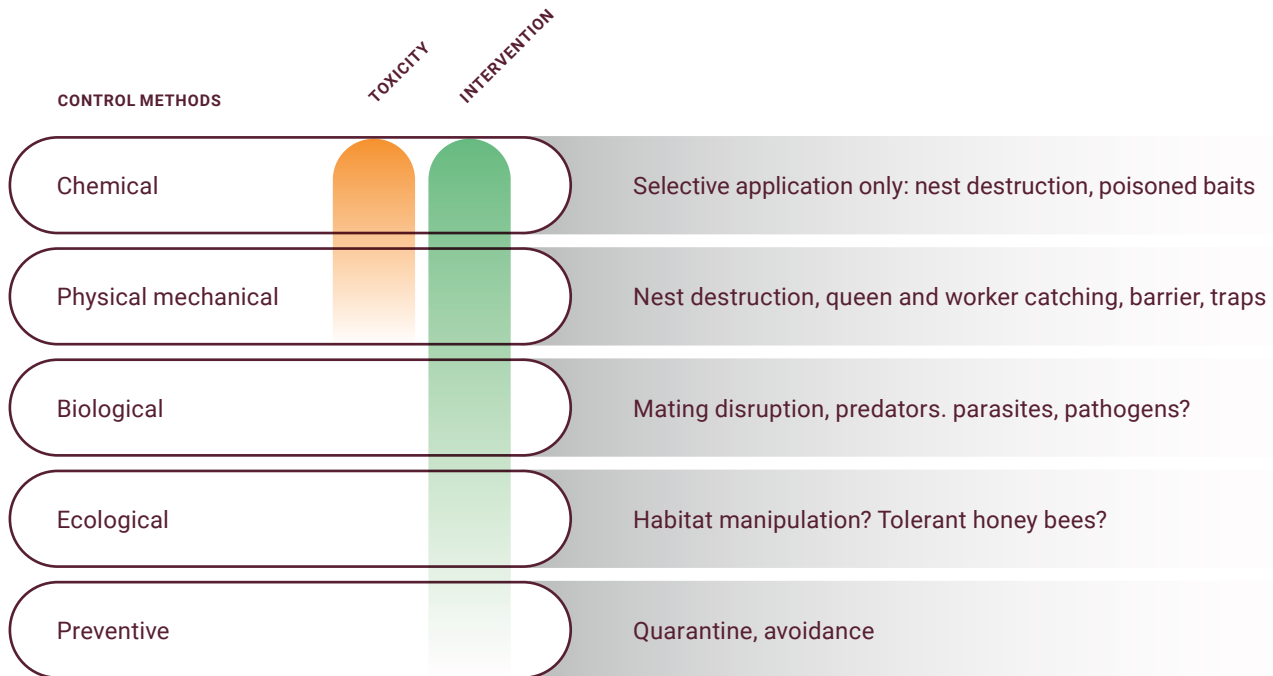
CONTROL METHODS

TOXICITY

INTERVENTION

Chemical

Selective application only: nest destruction, poisoned baits

Physical mechanical

Nest destruction, queen and worker catching, barrier, traps

Biological

Mating disruption, predators. parasites, pathogens?

Ecological

Habitat manipulation? Tolerant honey bees?

Preventive

Quarantine, avoidance